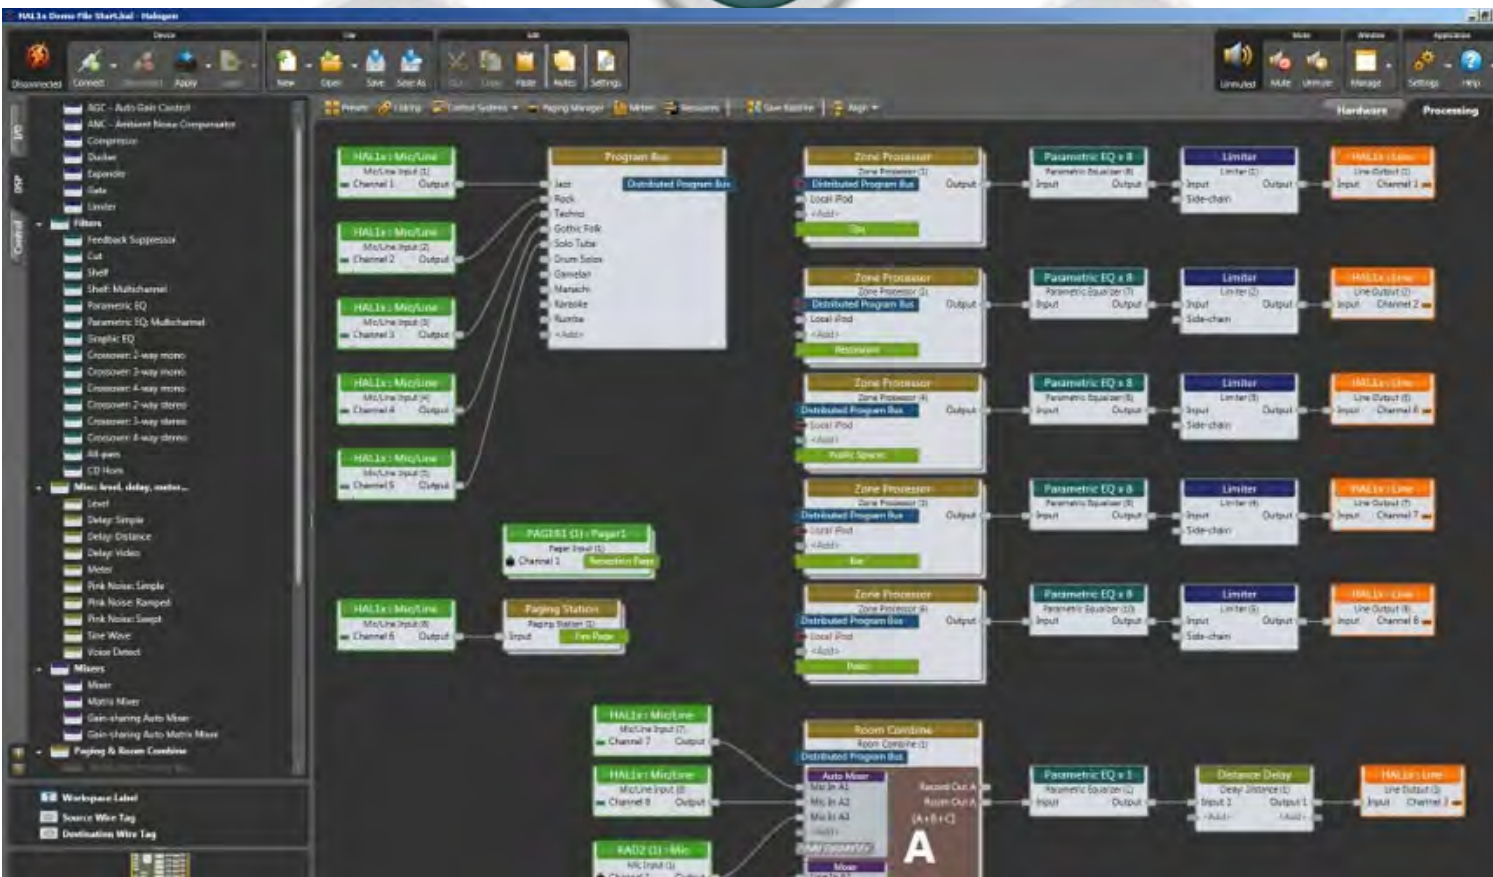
HAL1x Demo File StartL.hal - Halogen

Device
Disconnected Connect Apply
File
New Open Save Save As
Edit
Paste Notes Settings
Mute
Unmuted Mute Unmute
Window
Manage
Application
Settings Help

Hardware Processing

AGC - Auto Gain Control
ANC - Ambient Noise Compensator
Compressor
Ducker
Expander
Gate
Limiter
Filters
Feedback Suppressor
Cut
Shelf
Shelf: Multichannel
Parametric EQ
Parametric EQ: Multichannel
Graphic EQ
Crossover: 2-way mono
Crossover: 3-way mono
Crossover: 4-way mono
Crossover: 2-way stereo
Crossover: 3-way stereo
Crossover: 4-way stereo
All-pass
CD Horn
Misc: level, delay, meter...
Level
Delay: Simple
Delay: Distance
Delay: Video
Meter
Pink Noise: Simple
Pink Noise: Ramped
Pink Noise: Swept
Sine Wave
Voice Detect
Mixers
Mixer
Matrix Mixer
Gain-sharing Auto Mixer
Gain-sharing Auto Matrix Mixer
Paging & Room Combine

Workspace Label
Source Wire Tag
Destination Wire Tag

HAL1x : Mic/Line
Mic/Line Input (1)
Channel 1 Output

Program Bus
Jazz
Rock
Techno
Gothic Folk
Solo Tuba
Drum Solos
Gamelan
Mariachi
Karaoke
Rumba
<Add>
Distributed Program Bus

Zone Processor
Zone Processor (1)
Distributed Program Bus
Local iPod
<Add>
Output

Parametric EQ x 8
Parametric Equalizer (6)
Input Output

Limiter
Limiter (1)
Input Output
Side-chain

HAL1x : Line
Line Output (1)
Input Channel 1

Restaurant
Public Spaces
Bar
Patio

PAGER1 (1) : Pager1
Pager Input (1)
Channel 1

Paging Station
Paging Station (1)
Input
Fire Page

Room Combine
Room Combine (1)
Distributed Program Bus
Auto Mixer
Mic In A1
Mic In A2
Mic In A3
<Add>
Record Out A
Room Out A
(A+B+C)
A
Mixer

Parametric EQ x 1
Parametric Equalizer (6)
Input Output

Distance Delay
Delay Distance (1)
Input 1 Output 1
<Add> <Add>

HAL1x : Line
Line Output (3)
Input Channel 3

RAD2 (1) : Mic
Mic Input (1)